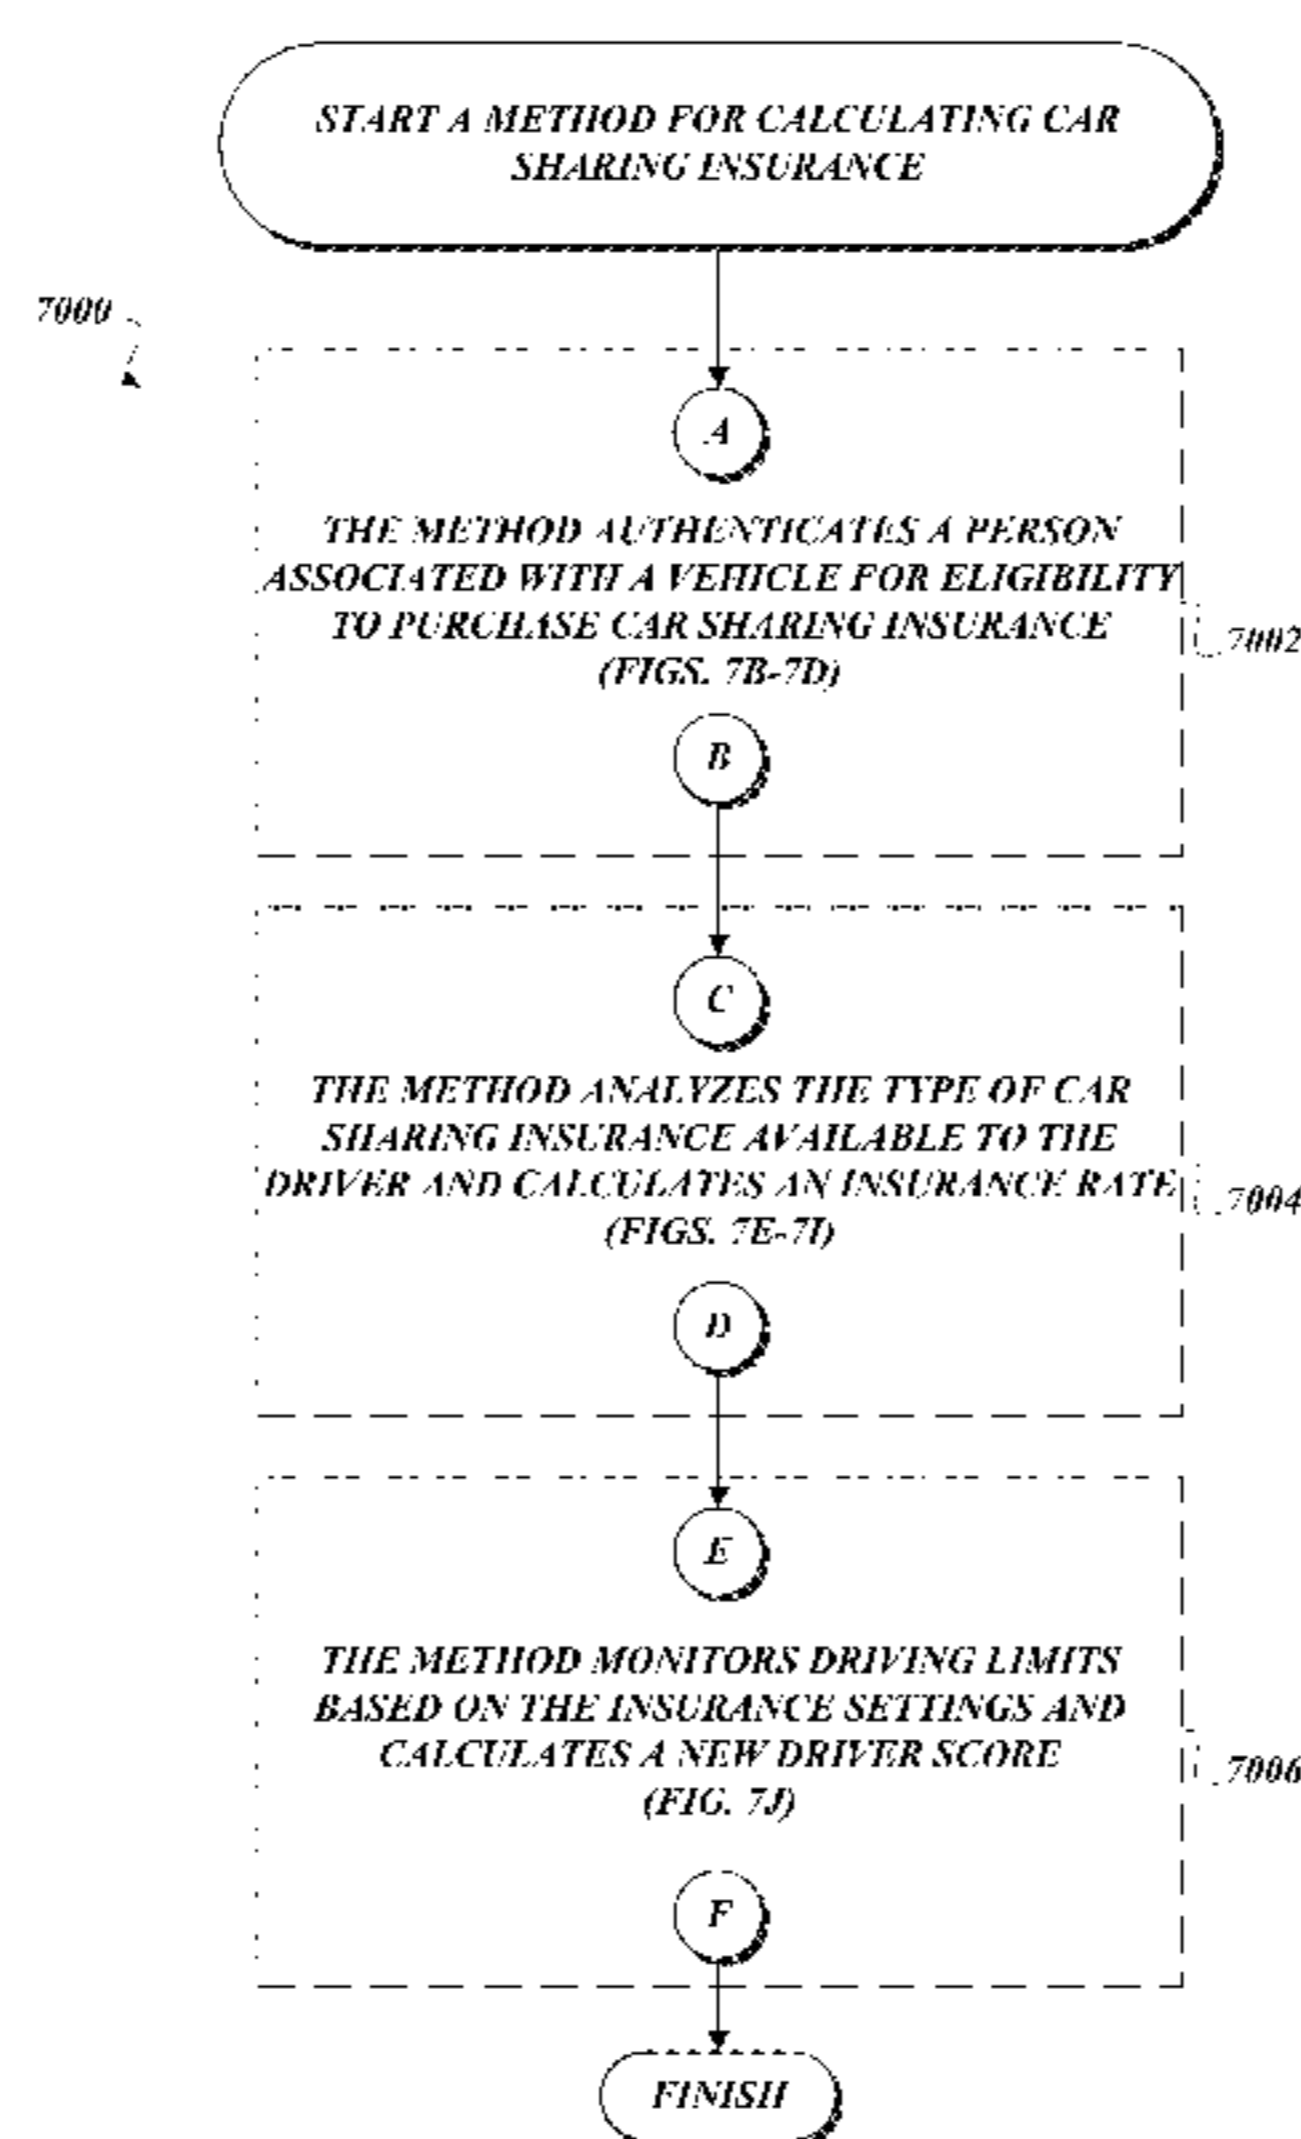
START A METHOD FOR CALCULATING CAR SHARING INSURANCE

7000

A

THE METHOD AUTHENTICATES A PERSON ASSOCIATED WITH A VEHICLE FOR ELIGIBILITY TO PURCHASE CAR SHARING INSURANCE (FIGS. 7B-7D)

7002

B

C

THE METHOD ANALYZES THE TYPE OF CAR SHARING INSURANCE AVAILABLE TO THE DRIVER AND CALCULATES AN INSURANCE RATE (FIGS. 7E-7I)

7004

D

E

THE METHOD MONITORS DRIVING LIMITS BASED ON THE INSURANCE SETTINGS AND CALCULATES A NEW DRIVER SCORE (FIG. 7J)

7006

F

FINISH